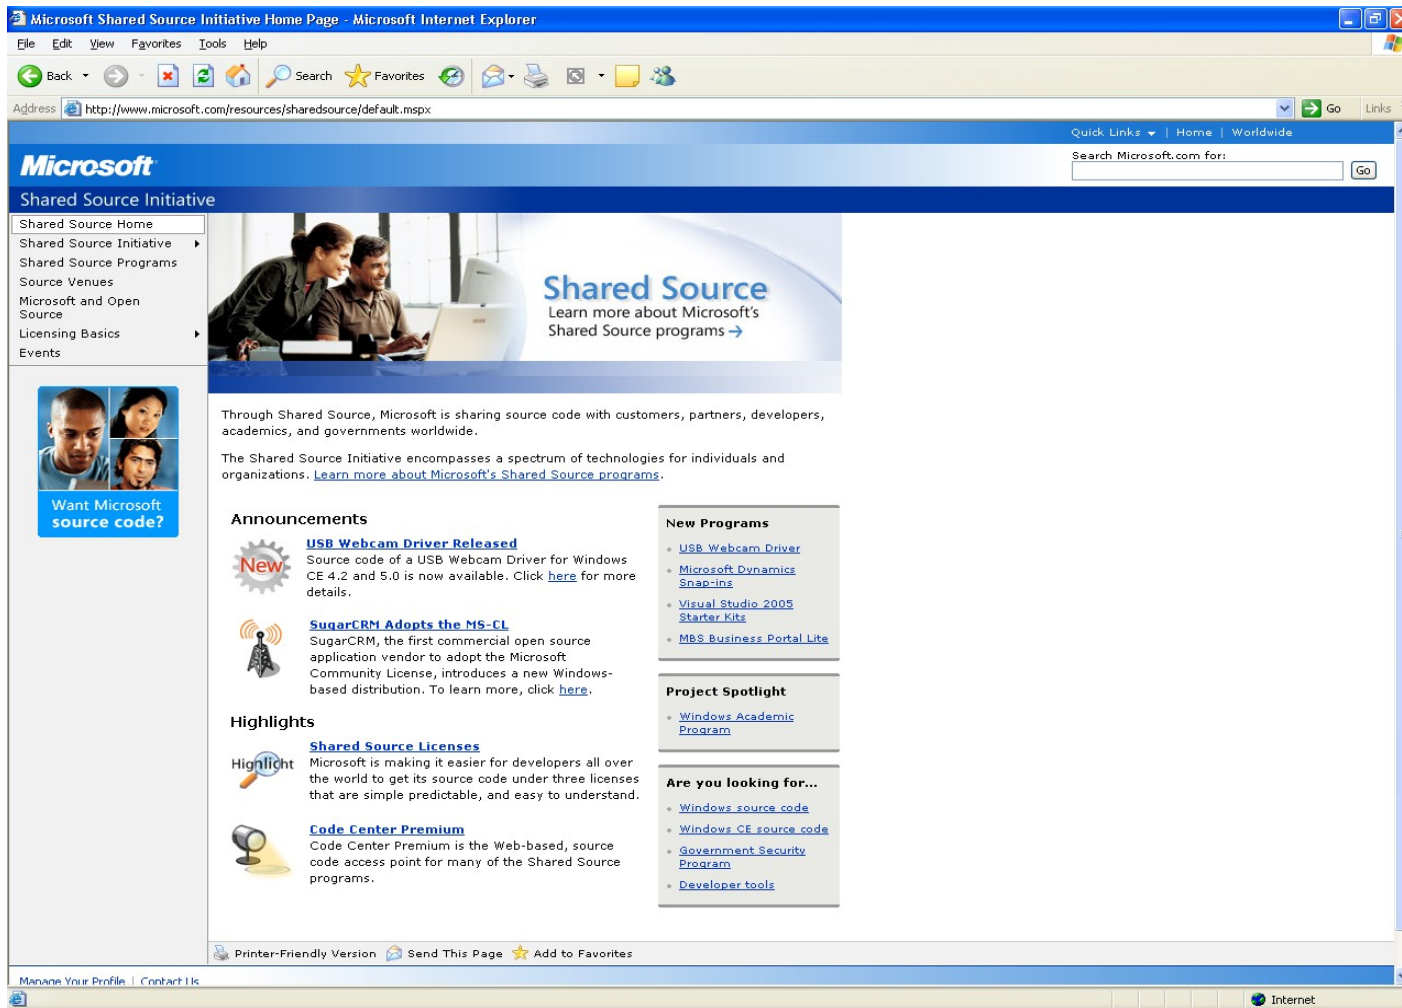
Microsoft Shared Source Initiative Home Page - Microsoft Internet Explorer

File Edit View Favorites Tools Help

Back Search Favorites

Address http://www.microsoft.com/resources/sharedsource/default.mspx Go Links

Quick Links | Home | Worldwide

Microsoft

Search Microsoft.com for:
Go

Shared Source Initiative

Shared Source Home
Shared Source Initiative
Shared Source Programs
Source Venues
Microsoft and Open Source
Licensing Basics
Events

Want Microsoft source code?

Shared Source
Learn more about Microsoft's Shared Source programs

Through Shared Source, Microsoft is sharing source code with customers, partners, developers, academics, and governments worldwide.

The Shared Source Initiative encompasses a spectrum of technologies for individuals and organizations. Learn more about Microsoft's Shared Source programs.

Announcements

New

USB Webcam Driver Released
Source code of a USB Webcam Driver for Windows CE 4.2 and 5.0 is now available. Click here for more details.

SugarCRM Adopts the MS-CL
SugarCRM, the first commercial open source application vendor to adopt the Microsoft Community License, introduces a new Windows-based distribution. To learn more, click here.

Highlights

Highlight

Shared Source Licenses
Microsoft is making it easier for developers all over the world to get its source code under three licenses that are simple predictable, and easy to understand.

Code Center Premium
Code Center Premium is the Web-based, source code access point for many of the Shared Source programs.

New Programs
USB Webcam Driver
Microsoft Dynamics Snap-ins
Visual Studio 2005 Starter Kits
MBS Business Portal Lite

Project Spotlight
Windows Academic Program

Are you looking for...
Windows source code
Windows CE source code
Government Security Program
Developer tools

Printer-Friendly Version Send This Page Add to Favorites

Manage Your Profile | Contact Us

Internet